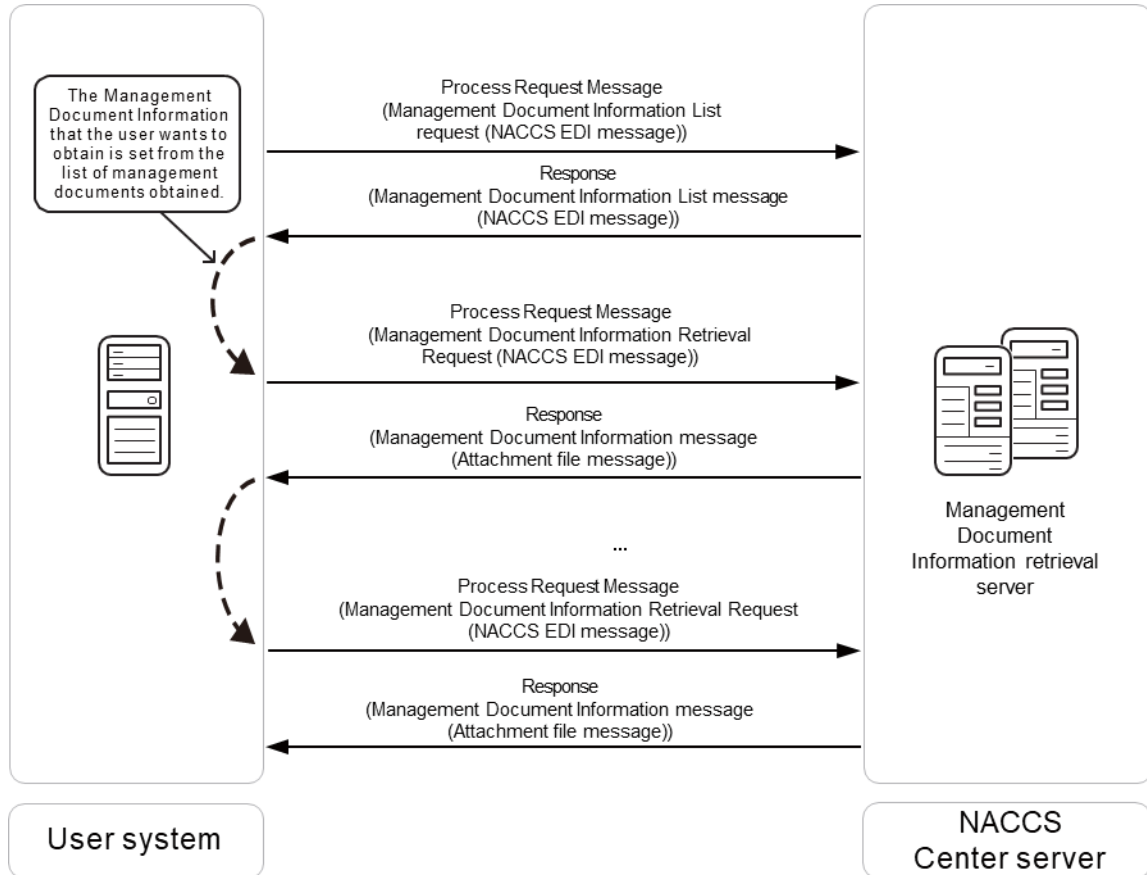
The Management Document Information that the user wants to obtain is set from the list of management documents obtained.

Process Request Message
(Management Document Information List request (NACCS EDI message))

Response
(Management Document Information List message (NACCS EDI message))

Process Request Message
(Management Document Information Retrieval Request (NACCS EDI message))

Response
(Management Document Information message (Attachment file message))

...

Process Request Message
(Management Document Information Retrieval Request (NACCS EDI message))

Response
(Management Document Information message (Attachment file message))

Management Document Information retrieval server

User system

NACCS Center server